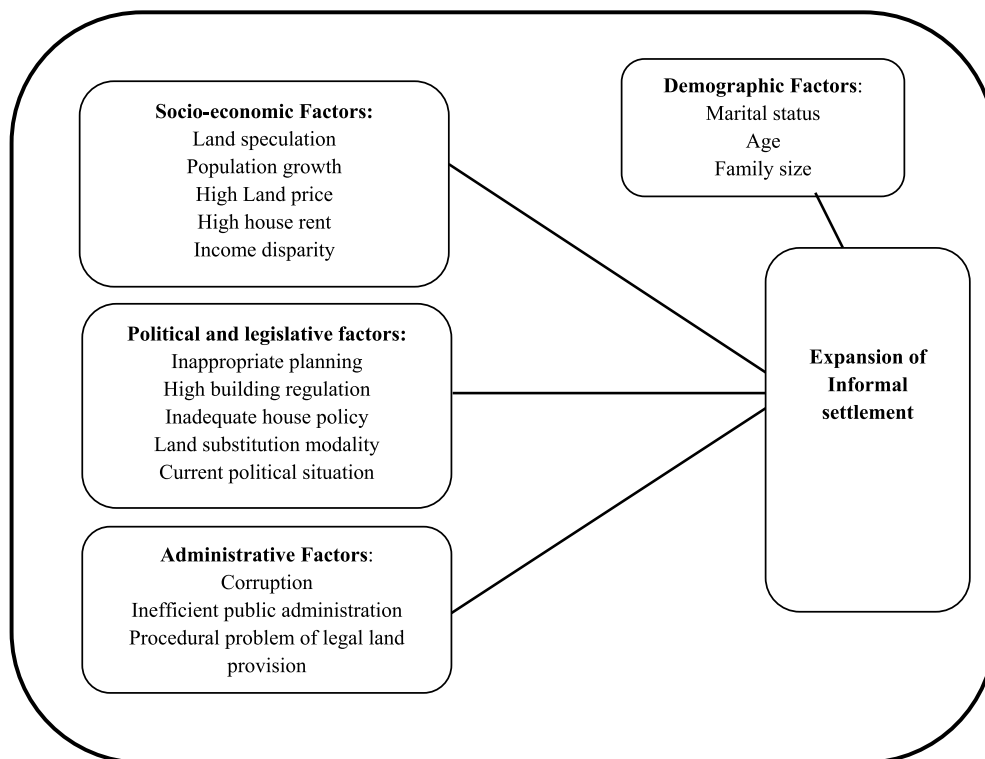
Socio-economic Factors:
Land speculation
Population growth
High Land price
High house rent
Income disparity

Demographic Factors:
Marital status
Age
Family size

Political and legislative factors:
Inappropriate planning
High building regulation
Inadequate house policy
Land substitution modality
Current political situation

Expansion of Informal settlement

Administrative Factors:
Corruption
Inefficient public administration
Procedural problem of legal land provision